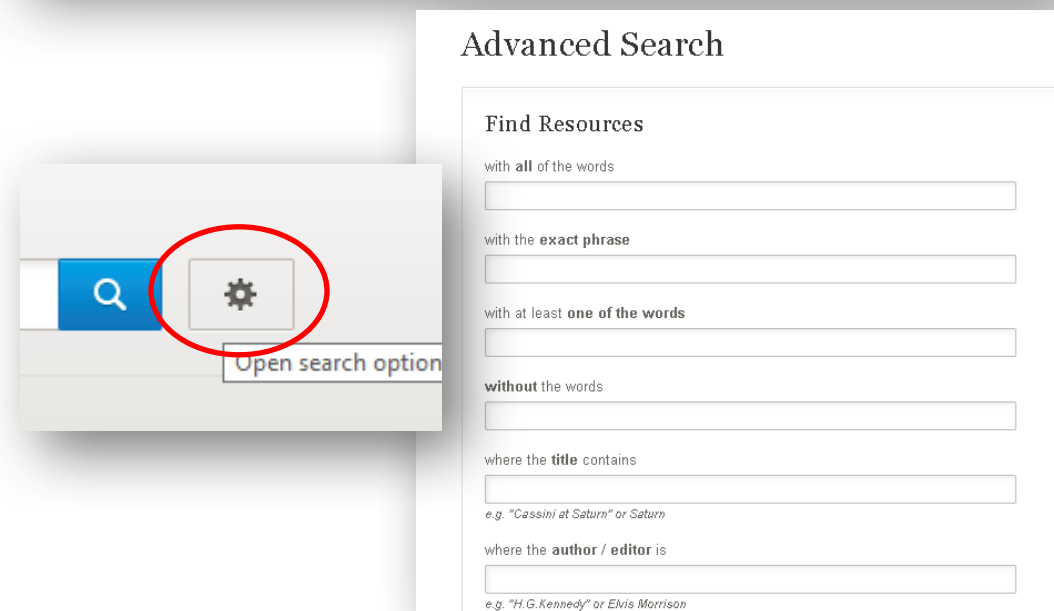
Open search option

Advanced Search

Find Resources

with **all** of the words

with the **exact phrase**

with at least **one of the words**

**without** the words

where the **title** contains

e.g. "Cassini at Saturn" or Saturn

where the **author / editor** is

e.g. "H.G.Kennedy" or Elvis Morrison